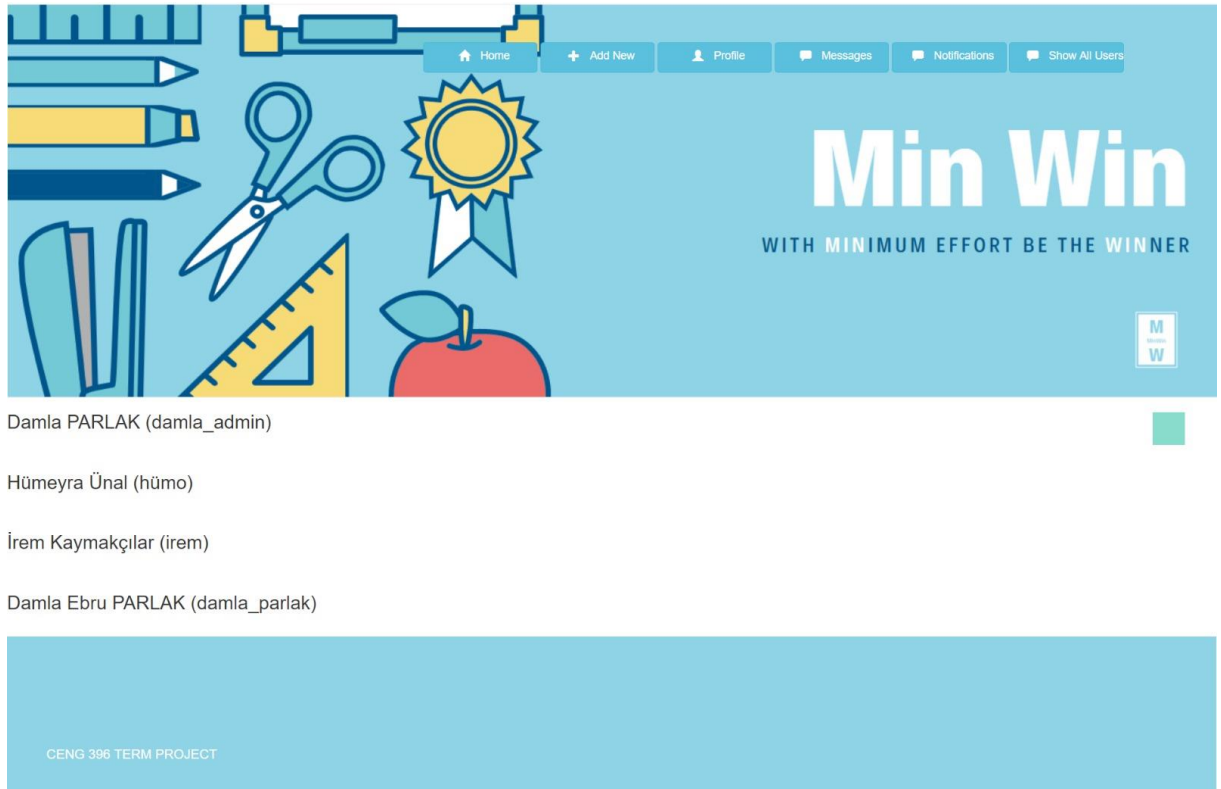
Home
Add New
Profile
Messages
Notifications
Show All Users

Min Win

WITH MINIMUM EFFORT BE THE WINNER

M
W

Damla PARLAK (damla_admin)

Hümeyra Ünal (hümo)

İrem Kaymakçılar (irem)

Damla Ebru PARLAK (damla_parlak)

CENG 396 TERM PROJECT